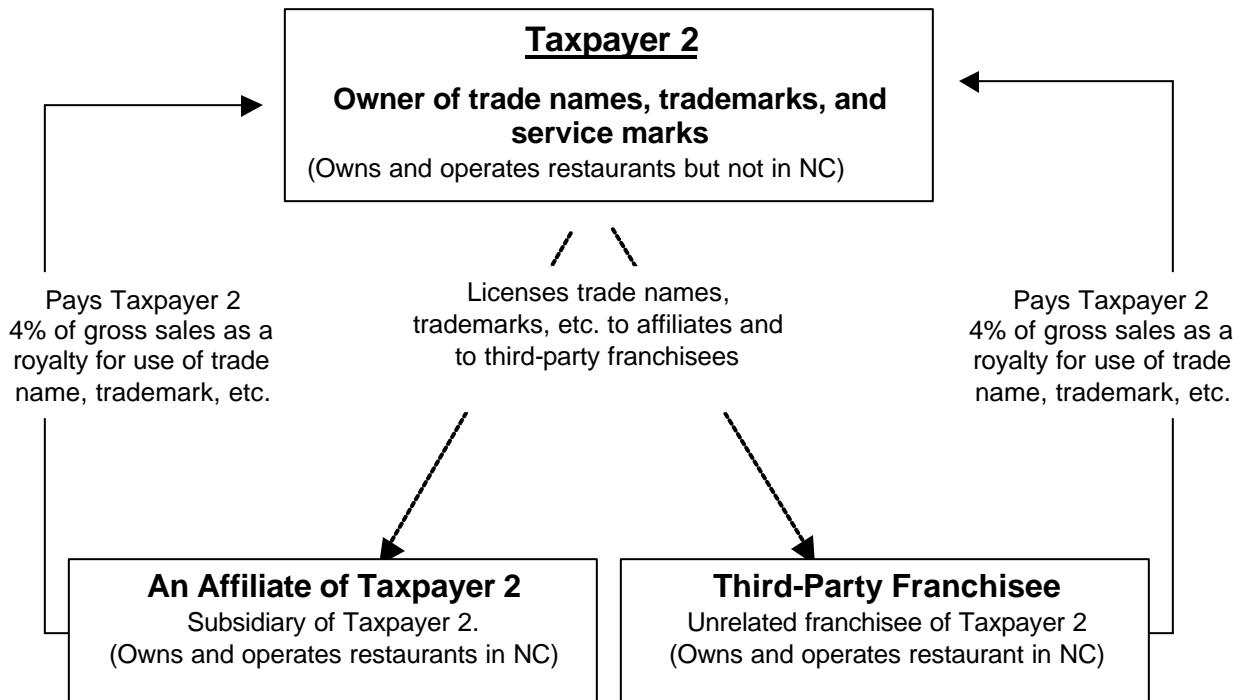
Taxpayer 2

Owner of trade names, trademarks, and service marks
(Owns and operates restaurants but not in NC)

Pays Taxpayer 2 4% of gross sales as a royalty for use of trade name, trademark, etc.

Licenses trade names, trademarks, etc. to affiliates and to third-party franchisees

Pays Taxpayer 2 4% of gross sales as a royalty for use of trade name, trademark, etc.

An Affiliate of Taxpayer 2
Subsidiary of Taxpayer 2.
(Owns and operates restaurants in NC)

Third-Party Franchisee
Unrelated franchisee of Taxpayer 2
(Owns and operates restaurant in NC)